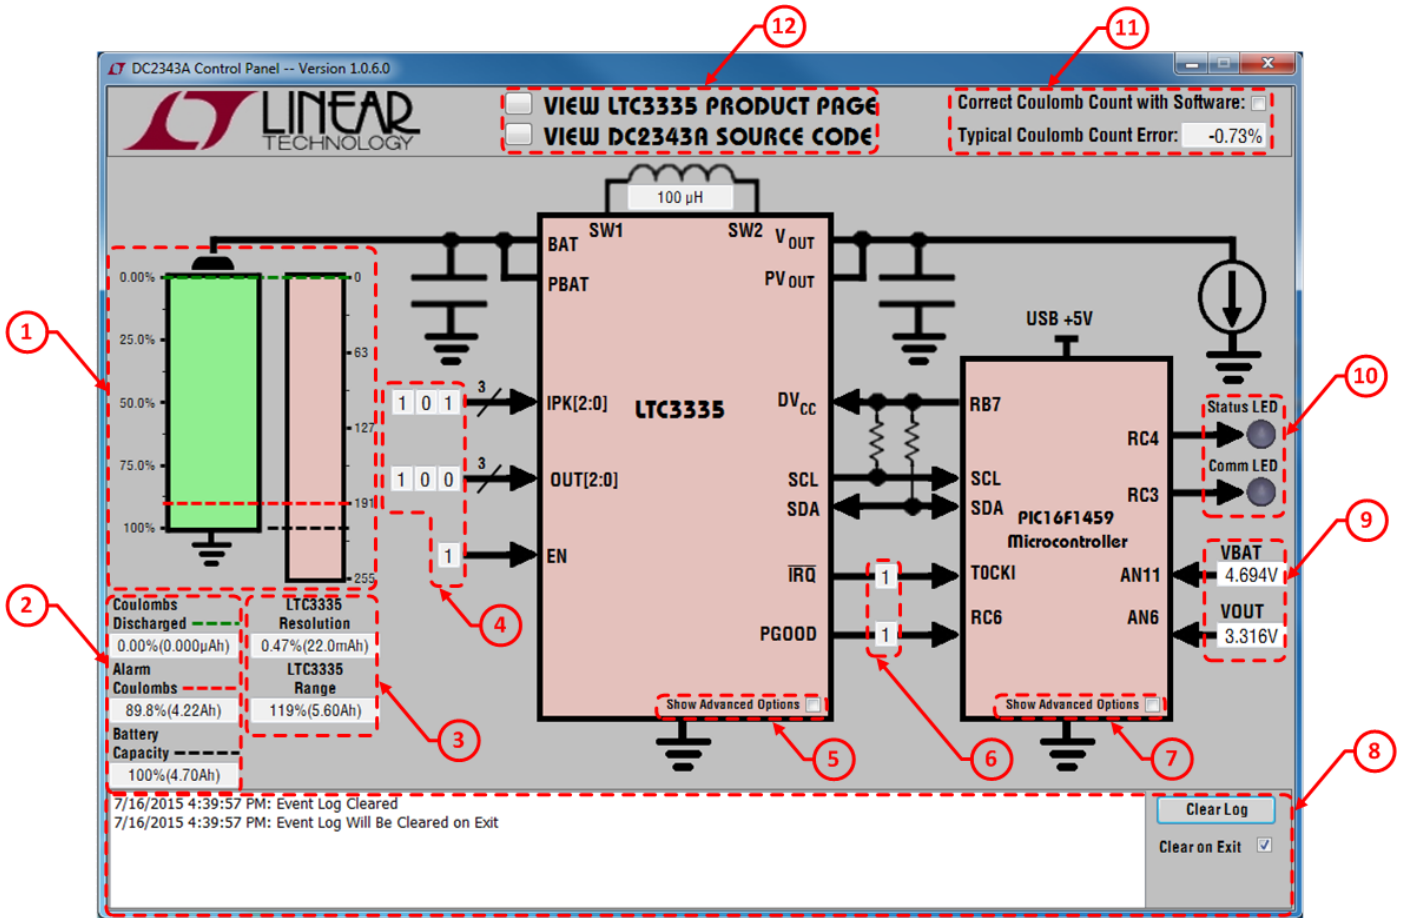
DC2343A Control Panel -- Version 1.0.6.0

12

11

LINEAR TECHNOLOGY

VIEW LTC3335 PRODUCT PAGE
VIEW DC2343A SOURCE CODE

Correct Coulomb Count with Software:
Typical Coulomb Count Error: -0.73%

100 µH

BAT SW1 SW2 $V_{OUT}$
PBAT $PV_{OUT}$

USB +5V

1

0.00%
25.0%
50.0%
75.0%
100%

0
63
127
191
255

3
1 0 1
IPK[2:0]
3
1 0 0
OUT[2:0]
1
EN

LTC3335

$DV_{CC}$
SCL
SDA
$\overline{IRQ}$
PGOOD

RB7
SCL
SDA
TOCKI
RC6

RC4
RC3
PIC16F1459
Microcontroller
AN11
AN6

Status LED
Comm LED

10

9

VBAT
4.694V
VOUT
3.316V

2

Coulombs Discharged
0.00%(0.000µAh)
Alarm Coulombs
89.8%(4.22Ah)
Battery Capacity
100%(4.70Ah)

LTC3335 Resolution
0.47%(22.0mAh)
LTC3335 Range
119%(5.60Ah)

3

4

1
1

Show Advanced Options

Show Advanced Options

5

6

7

8

7/16/2015 4:39:57 PM: Event Log Cleared
7/16/2015 4:39:57 PM: Event Log Will Be Cleared on Exit

Clear Log
Clear on Exit